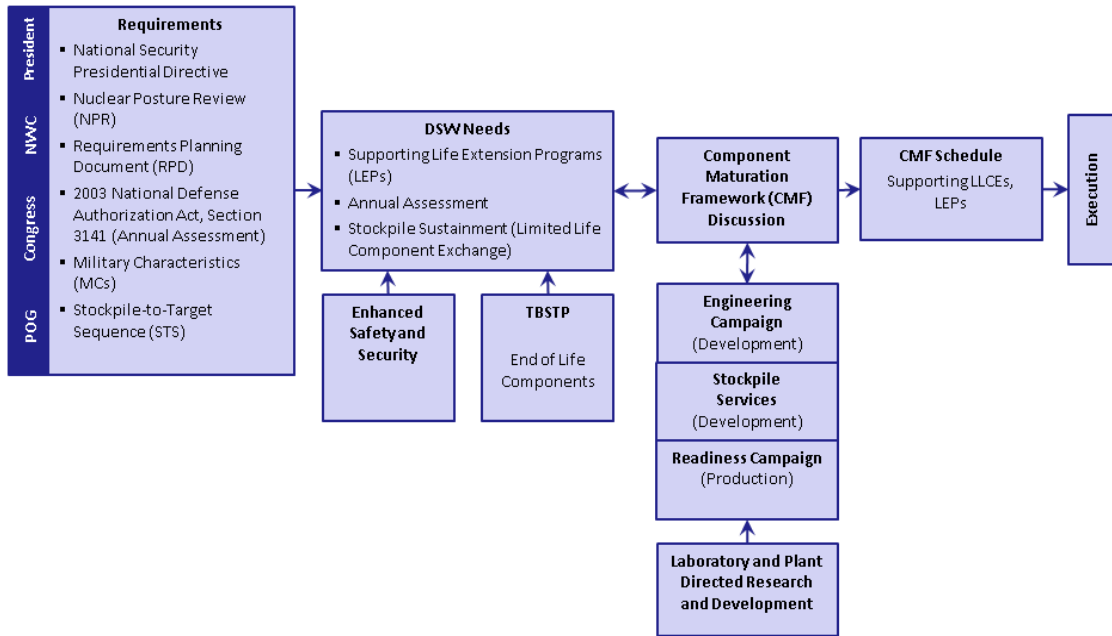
President

NWC

Congress

POG

Requirements

- National Security Presidential Directive
- Nuclear Posture Review (NPR)
- Requirements Planning Document (RPD)
- 2003 National Defense Authorization Act, Section 3141 (Annual Assessment)
- Military Characteristics (MCs)
- Stockpile-to-Target Sequence (STS)

DSW Needs

- Supporting Life Extension Programs (LEPs)
- Annual Assessment
- Stockpile Sustainment (Limited Life Component Exchange)

Enhanced Safety and Security

TBSTP

End of Life Components

Component Maturation Framework (CMF) Discussion

CMF Schedule

Supporting LLCEs, LEPs

Execution

Engineering Campaign (Development)

Stockpile Services (Development)

Readiness Campaign (Production)

Laboratory and Plant Directed Research and Development